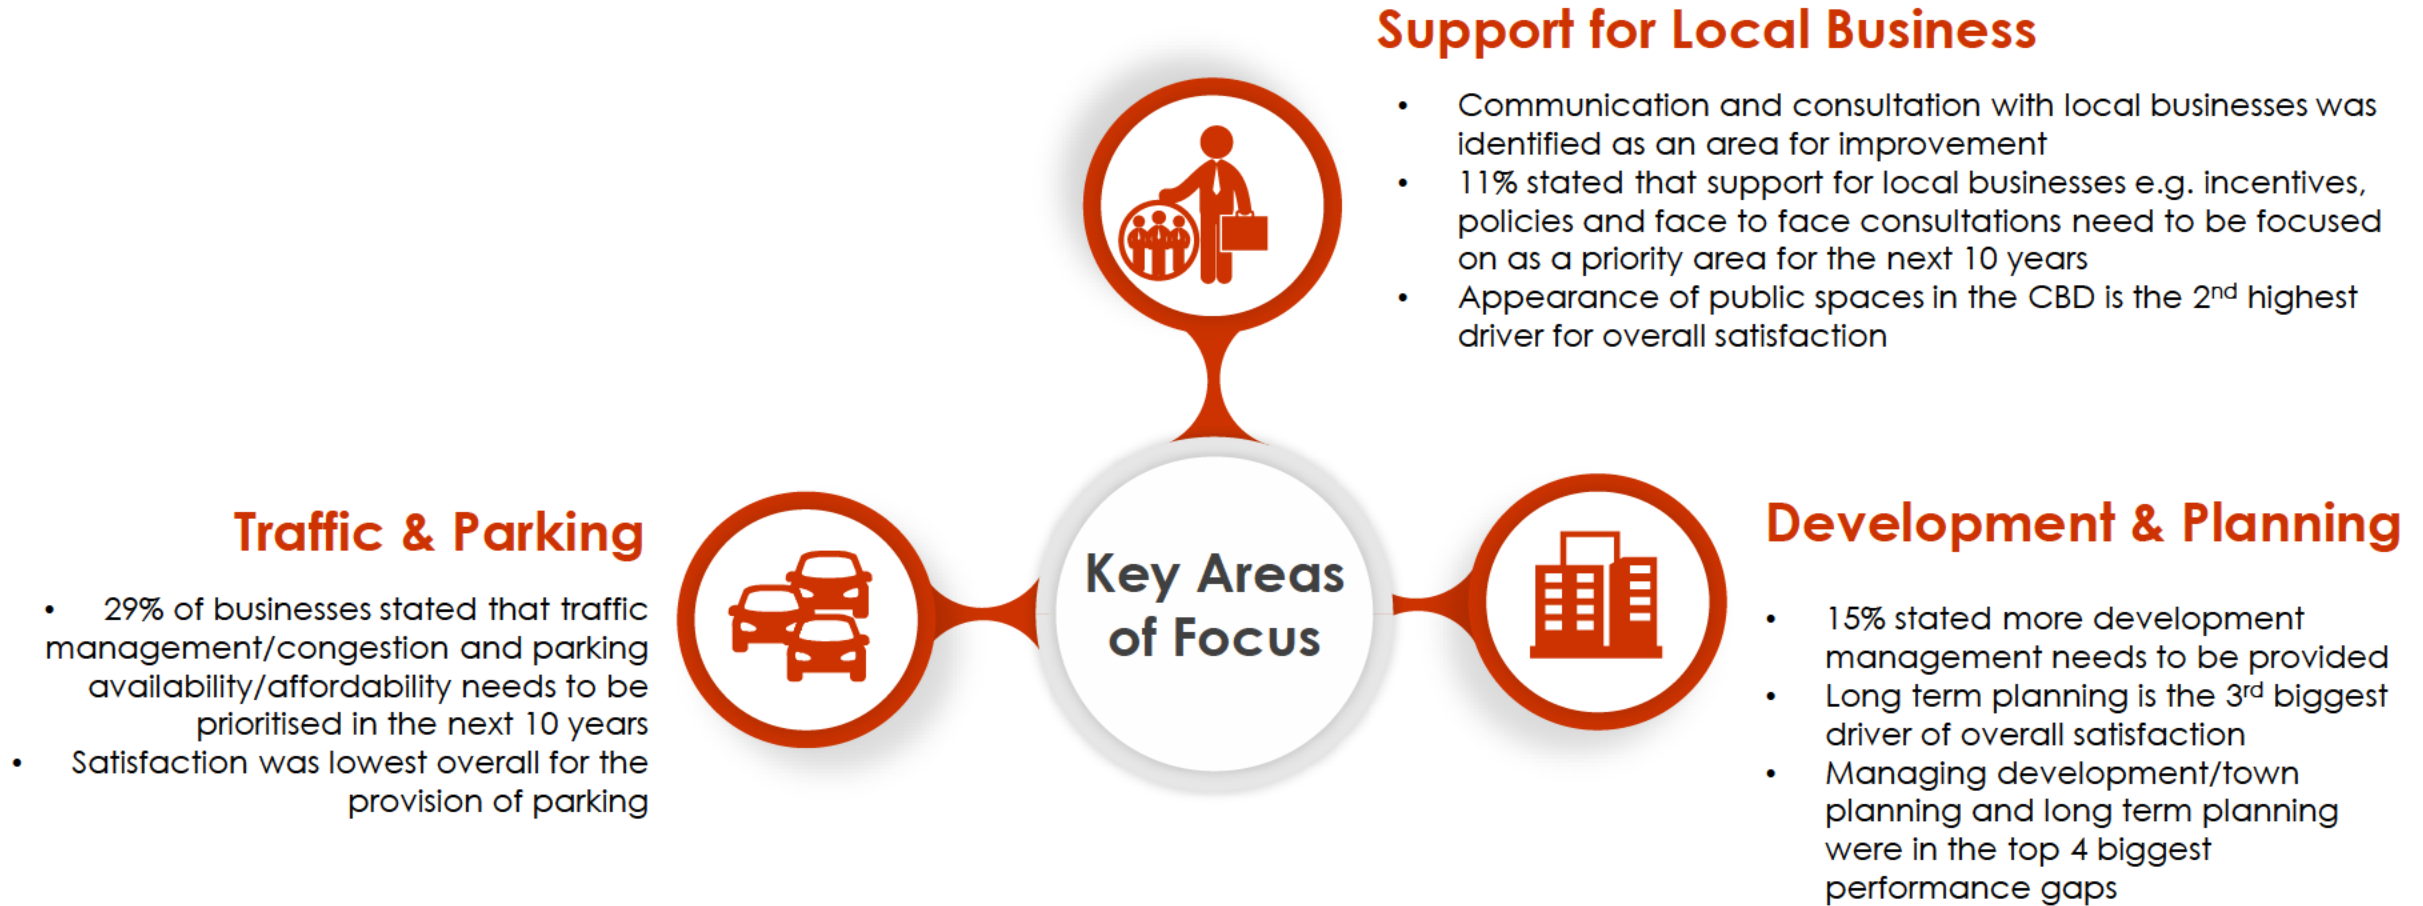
Support for Local Business

- Communication and consultation with local businesses was identified as an area for improvement
- 11% stated that support for local businesses e.g. incentives, policies and face to face consultations need to be focused on as a priority area for the next 10 years
- Appearance of public spaces in the CBD is the 2$^{nd}$ highest driver for overall satisfaction

Key Areas of Focus

Traffic & Parking

- 29% of businesses stated that traffic management/congestion and parking availability/affordability needs to be prioritised in the next 10 years
- Satisfaction was lowest overall for the provision of parking

Development & Planning

- 15% stated more development management needs to be provided
- Long term planning is the 3$^{rd}$ biggest driver of overall satisfaction
- Managing development/town planning and long term planning were in the top 4 biggest performance gaps